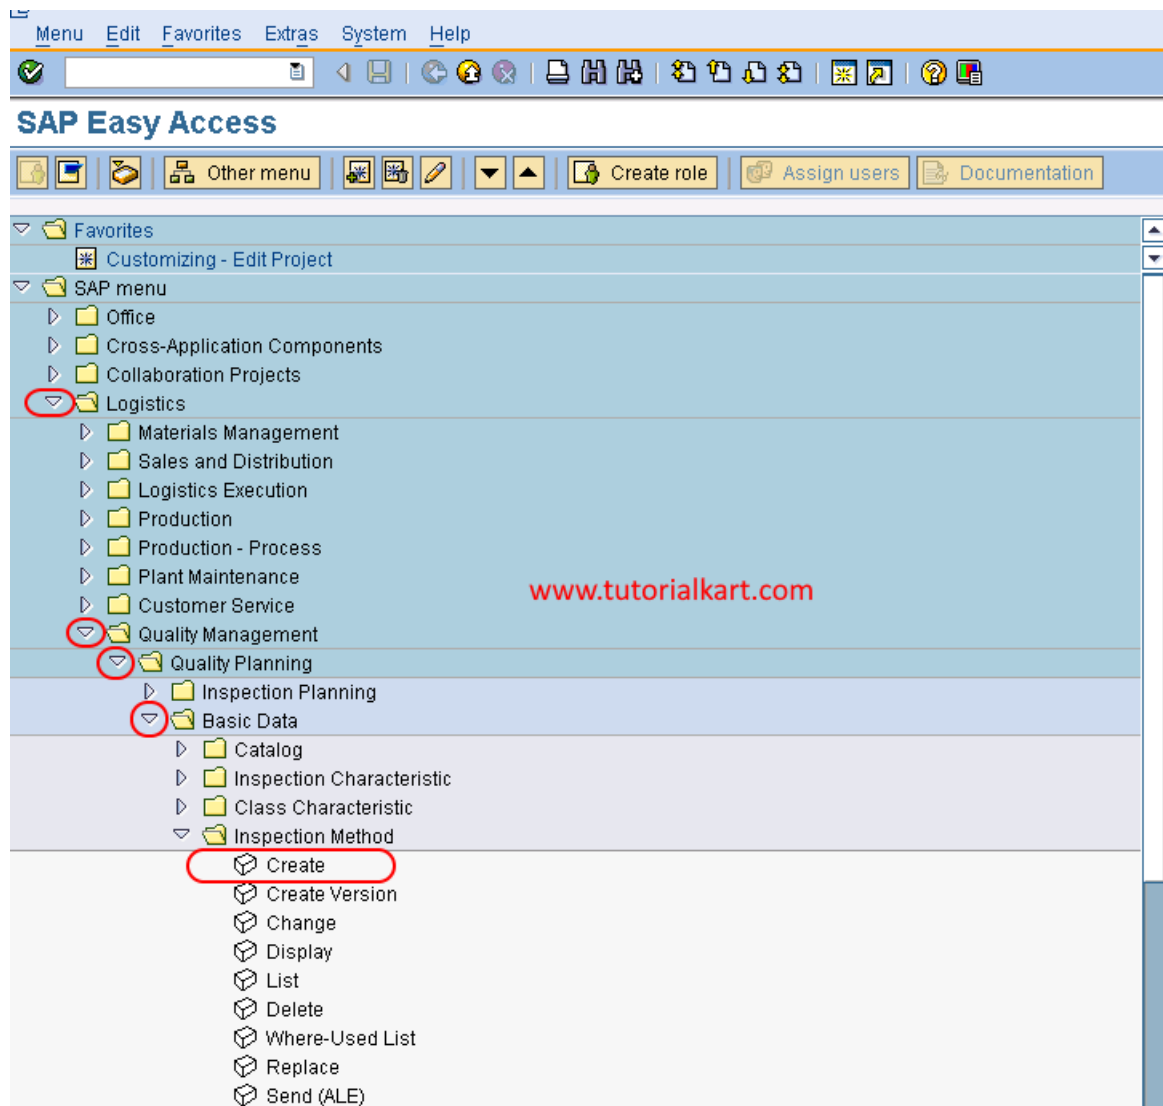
Menu Edit Favorites Extras System Help

SAP Easy Access

Other menu
Create role
Assign users
Documentation

Favorites
Customizing - Edit Project
SAP menu
Office
Cross-Application Components
Collaboration Projects
Logistics
Materials Management
Sales and Distribution
Logistics Execution
Production
Production - Process
Plant Maintenance
Customer Service
Quality Management
Quality Planning
Inspection Planning
Basic Data
Catalog
Inspection Characteristic
Class Characteristic
Inspection Method
Create
Create Version
Change
Display
List
Delete
Where-Used List
Replace
Send (ALE)

www.tutorialkart.com